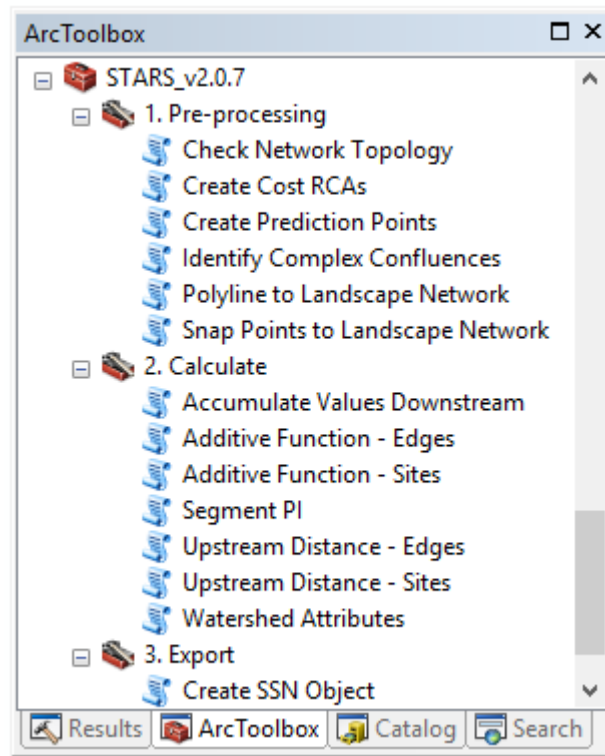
ArcToolbox

STARS_v2.0.7

1. Pre-processing

Check Network Topology

Create Cost RCAs

Create Prediction Points

Identify Complex Confluences

Polyline to Landscape Network

Snap Points to Landscape Network

2. Calculate

Accumulate Values Downstream

Additive Function - Edges

Additive Function - Sites

Segment PI

Upstream Distance - Edges

Upstream Distance - Sites

Watershed Attributes

3. Export

Create SSN Object

Results | ArcToolbox | Catalog | Search